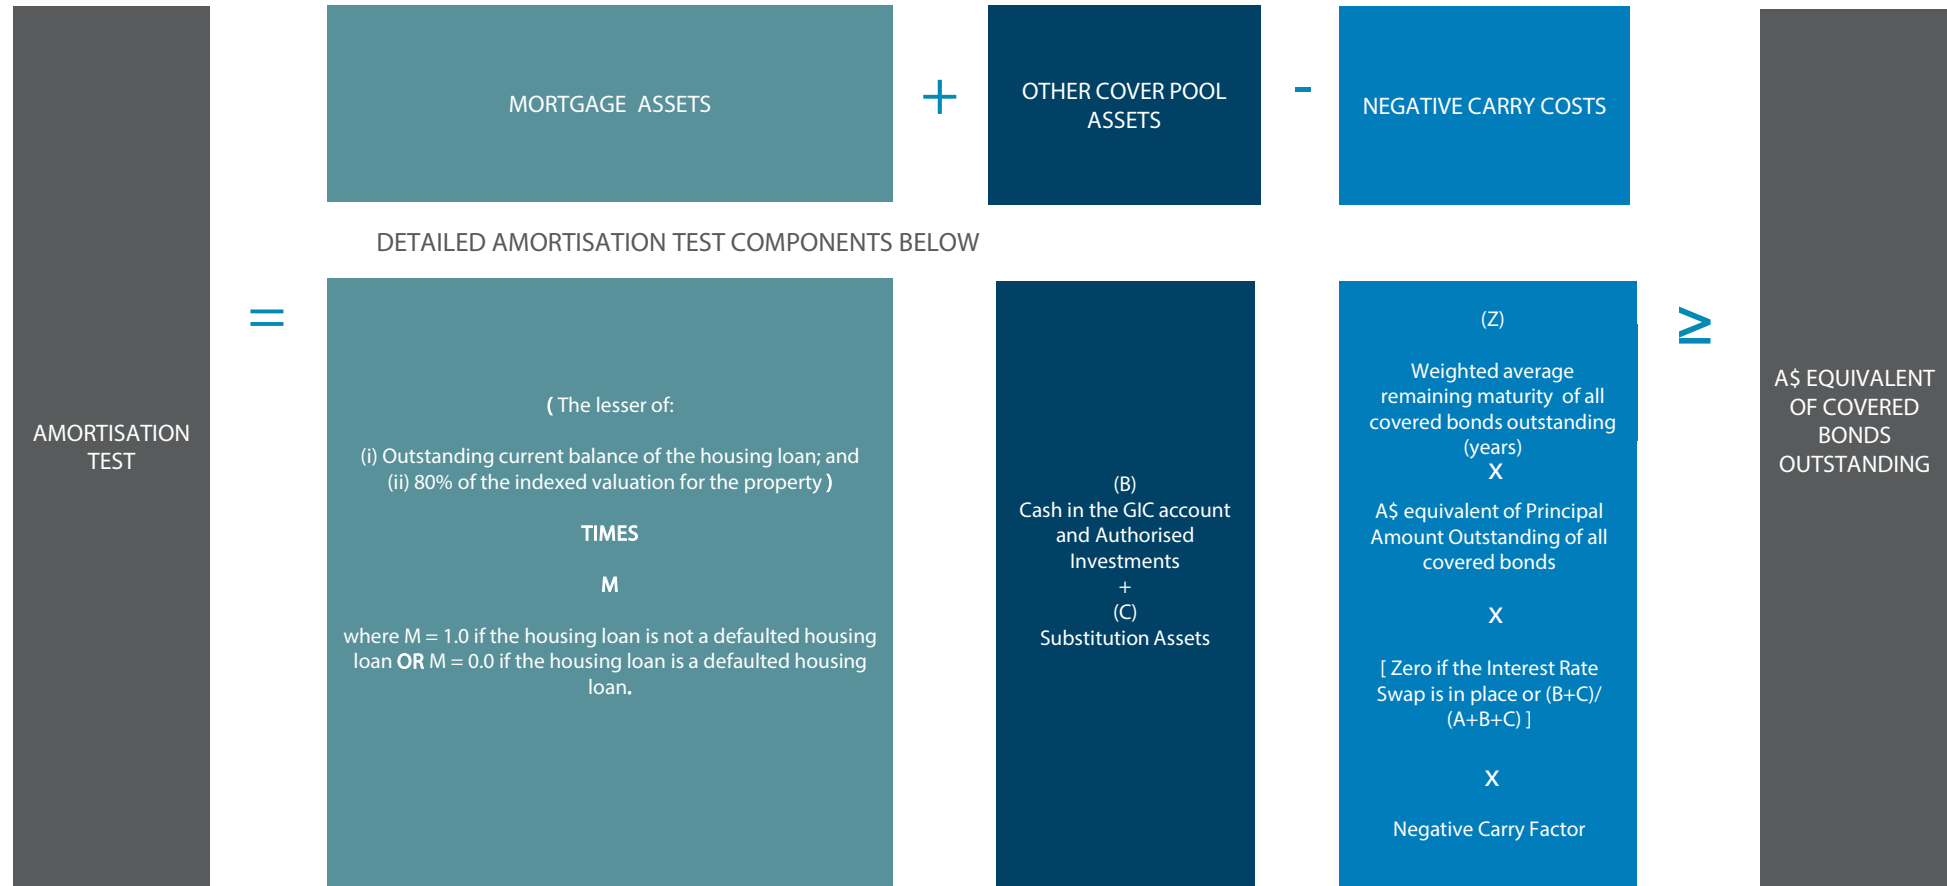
AMORTISATION TEST

=

MORTGAGE ASSETS

+

OTHER COVER POOL ASSETS

-

NEGATIVE CARRY COSTS

DETAILED AMORTISATION TEST COMPONENTS BELOW

( The lesser of:

(i) Outstanding current balance of the housing loan; and
(ii) 80% of the indexed valuation for the property )

TIMES

M

where M = 1.0 if the housing loan is not a defaulted housing loan OR M = 0.0 if the housing loan is a defaulted housing loan.

(B)
Cash in the GIC account and Authorised Investments
+
(C)
Substitution Assets

(Z)

Weighted average remaining maturity of all covered bonds outstanding (years)
X
A$ equivalent of Principal Amount Outstanding of all covered bonds

X

[ Zero if the Interest Rate Swap is in place or (B+C)/(A+B+C) ]

X

Negative Carry Factor

≥

A$ EQUIVALENT OF COVERED BONDS OUTSTANDING